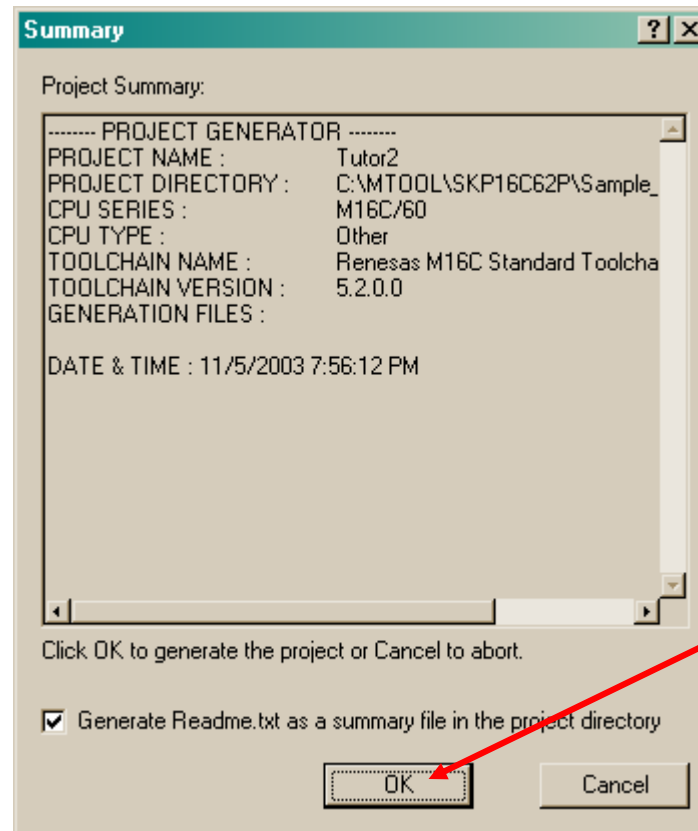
Summary

?

Project Summary:

-------- PROJECT GENERATOR --------
PROJECT NAME : Tutor2
PROJECT DIRECTORY : C:\MTOOL\SKP16C62P\Sample_
CPU SERIES : M16C/60
CPU TYPE : Other
TOOLCHAIN NAME : Renesas M16C Standard Toolcha
TOOLCHAIN VERSION : 5.2.0.0
GENERATION FILES :

DATE & TIME : 11/5/2003 7:56:12 PM

Click OK to generate the project or Cancel to abort.

Generate Readme.txt as a summary file in the project directory

OK

Cancel